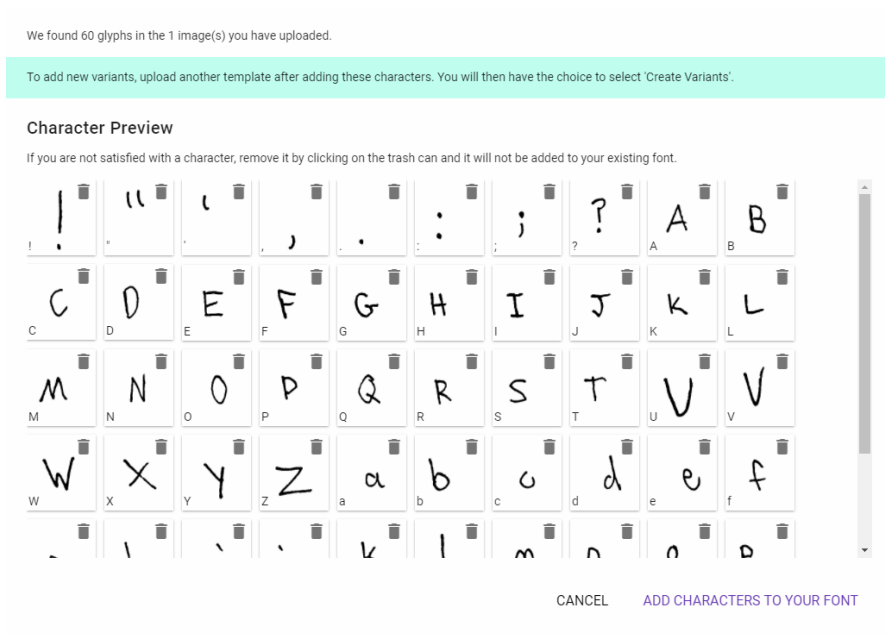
We found 60 glyphs in the 1 image(s) you have uploaded.

To add new variants, upload another template after adding these characters. You will then have the choice to select 'Create Variants'.

Character Preview

If you are not satisfied with a character, remove it by clicking on the trash can and it will not be added to your existing font.

! " ' , . : ; ? A B
C D E F G H I J K L
M N O P Q R S T U V
W X Y Z a b c d e f

CANCEL ADD CHARACTERS TO YOUR FONT